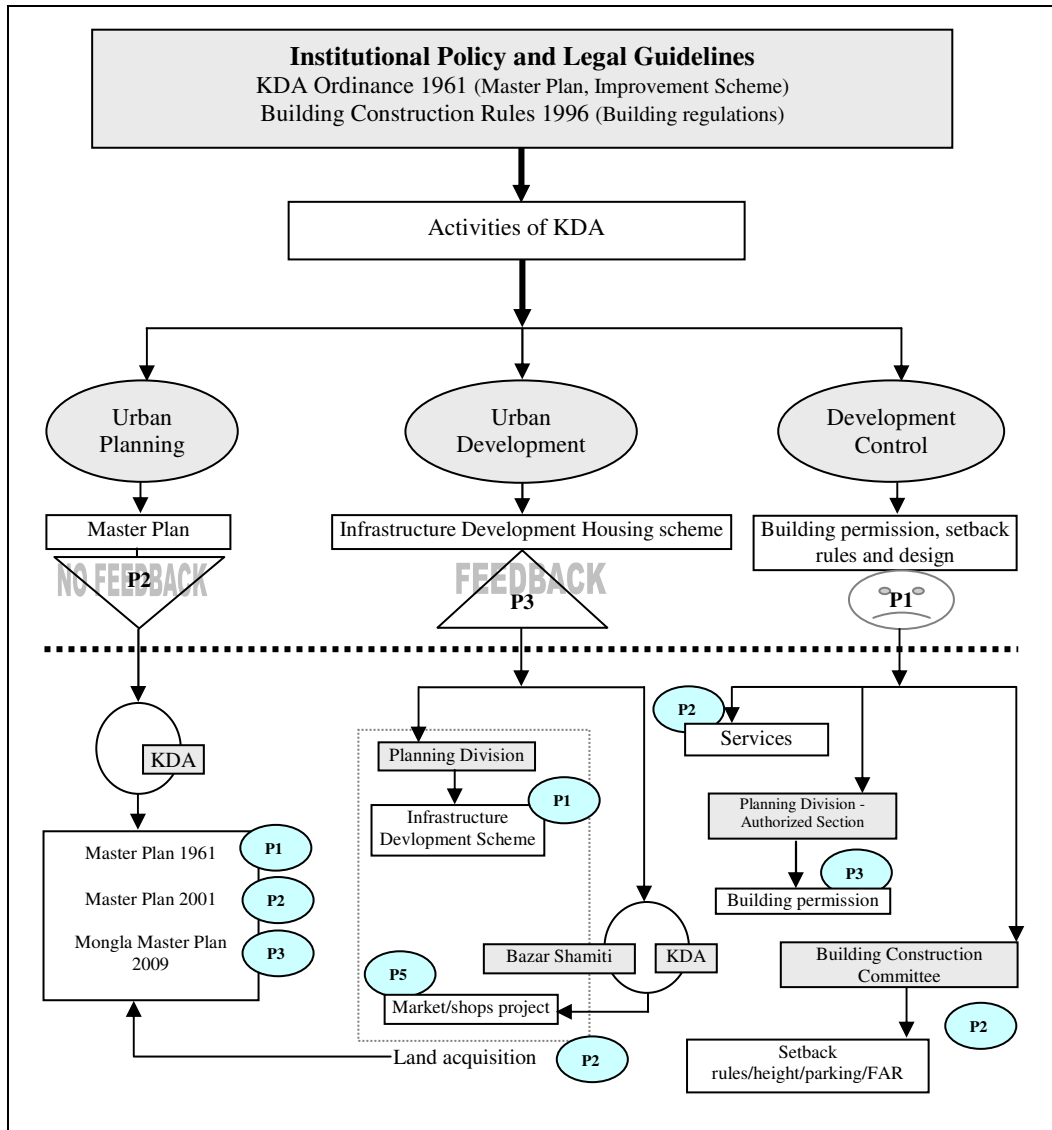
Institutional Policy and Legal Guidelines
KDA Ordinance 1961 (Master Plan, Improvement Scheme)
Building Construction Rules 1996 (Building regulations)

Activities of KDA

Urban Planning

Urban Development

Development Control

Master Plan

NO FEEDBACK

P2

Infrastructure Development Housing scheme

FEEDBACK

P3

Building permission, setback rules and design

P1

KDA

Master Plan 1961

P1

Master Plan 2001

P2

Mongla Master Plan 2009

P3

Land acquisition

P2

Planning Division

Infrastructure Devlopment Scheme

P1

Bazar Shamiti

KDA

P5

Market/shops project

P2

Services

Planning Division - Authorized Section

P3

Building permission

Building Construction Committee

P2

Setback rules/height/parking/FAR